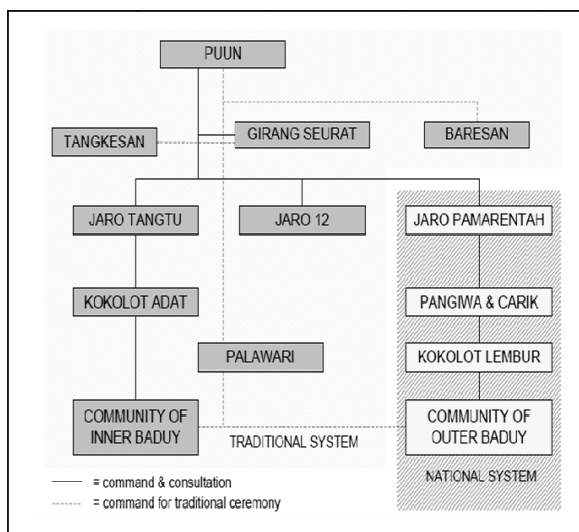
PUUN

TANGKESAN

GIRANG SEURAT

BARESAN

JARO TANGTU

JARO 12

JARO PAMARENTAH

KOKOLOT ADAT

PANGIWA & CARIK

PALAWARI

KOKOLOT LEMBUR

COMMUNITY OF INNER BADUY

TRADITIONAL SYSTEM

COMMUNITY OF OUTER BADUY

NATIONAL SYSTEM

= command & consultation

= command for traditional ceremony